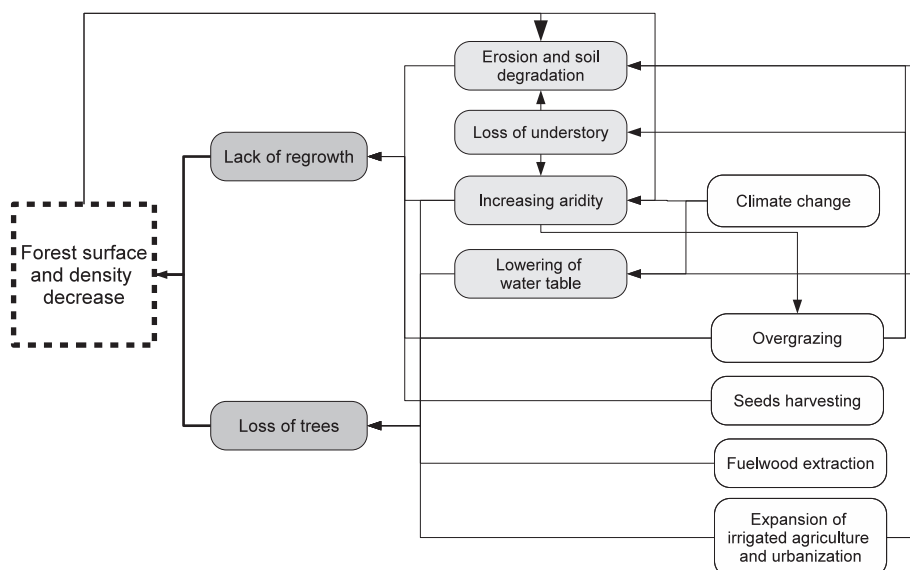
Erosion and soil degradation

Loss of understory

Lack of regrowth

Increasing aridity

Climate change

Forest surface and density decrease

Lowering of water table

Overgrazing

Seeds harvesting

Loss of trees

Fuelwood extraction

Expansion of irrigated agriculture and urbanization